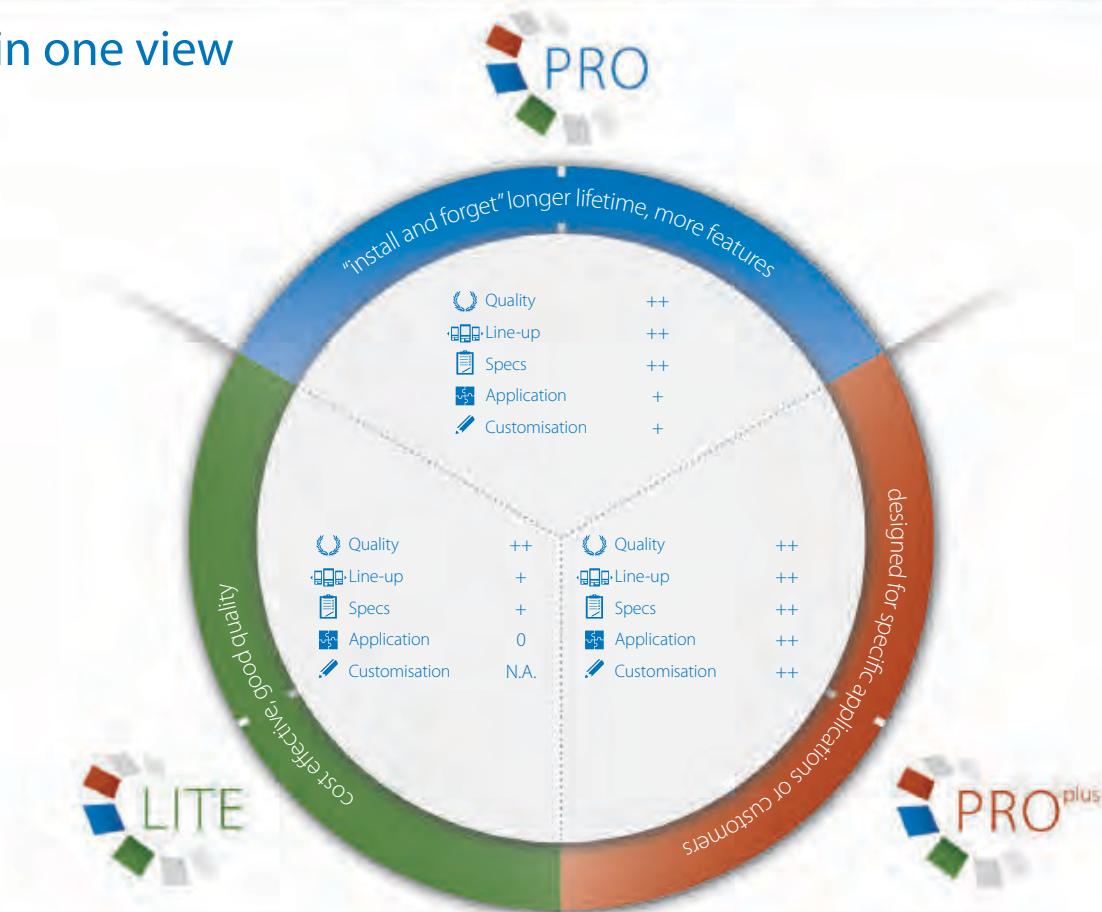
in one view

PRO

"install and forget" longer lifetime, more features

| | |
|---|---|
| Quality | ++ |
| Line-up | ++ |
| Specs | ++ |
| Application | + |
| Customisation | + |

cost effective, good quality

| | |
|---|---|
| Quality | ++ |
| Line-up | + |
| Specs | + |
| Application | 0 |
| Customisation | N.A. |

designed for specific applications or customers

| | |
|---|---|
| Quality | ++ |
| Line-up | ++ |
| Specs | ++ |
| Application | ++ |
| Customisation | ++ |

LITE

PRO$^{plus}$